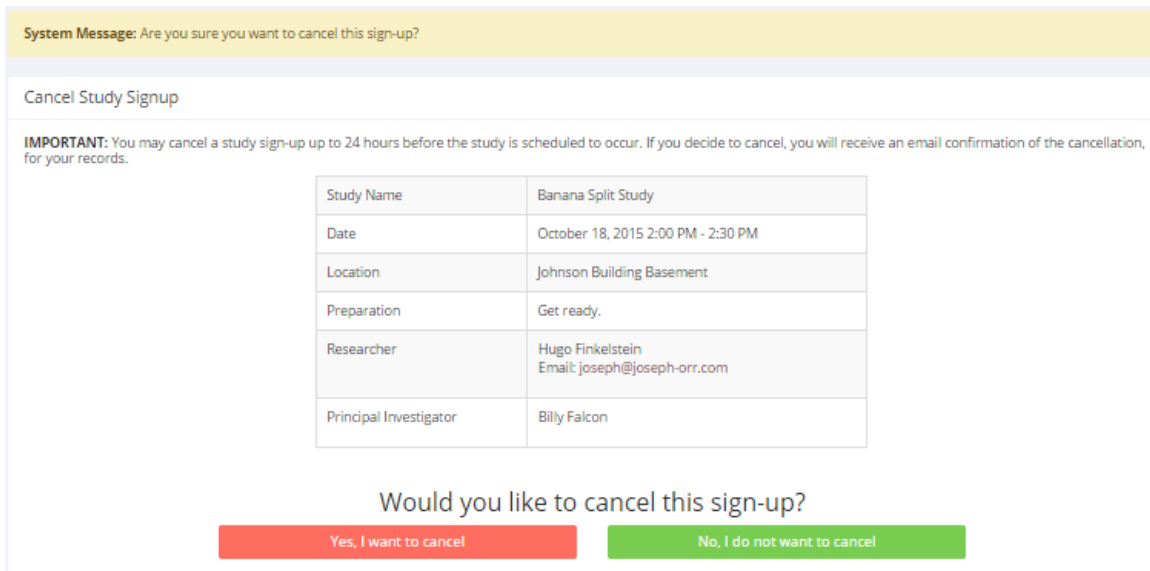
**System Message:** Are you sure you want to cancel this sign-up?

Cancel Study Signup

**IMPORTANT:** You may cancel a study sign-up up to 24 hours before the study is scheduled to occur. If you decide to cancel, you will receive an email confirmation of the cancellation, for your records.

| Study Name | Banana Split Study |
|---|---|
| Date | October 18, 2015 2:00 PM - 2:30 PM |
| Location | Johnson Building Basement |
| Preparation | Get ready. |
| Researcher | Hugo Finkelstein<br>Email: joseph@joseph-orr.com |
| Principal Investigator | Billy Falcon |

Would you like to cancel this sign-up?

Yes, I want to cancel

No, I do not want to cancel